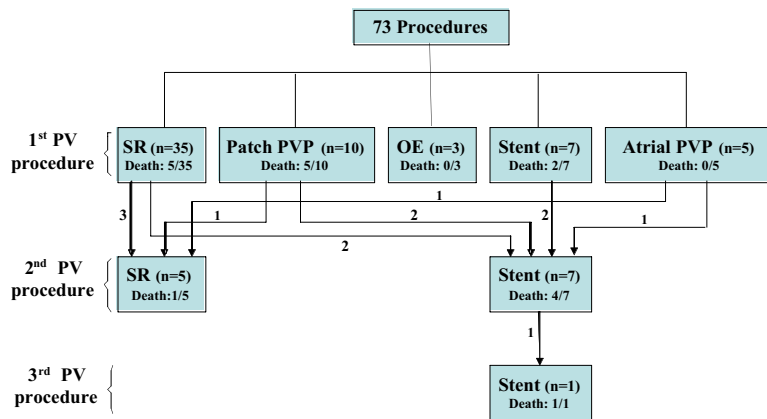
73 Procedures

1$^{st}$ PV procedure

SR (n=35)
Death: 5/35

Patch PVP (n=10)
Death: 5/10

OE (n=3)
Death: 0/3

Stent (n=7)
Death: 2/7

Atrial PVP (n=5)
Death: 0/5

3

1

1

2

2

1

2

2$^{nd}$ PV procedure

SR (n=5)
Death:1/5

Stent (n=7)
Death: 4/7

1

3$^{rd}$ PV procedure

Stent (n=1)
Death: 1/1